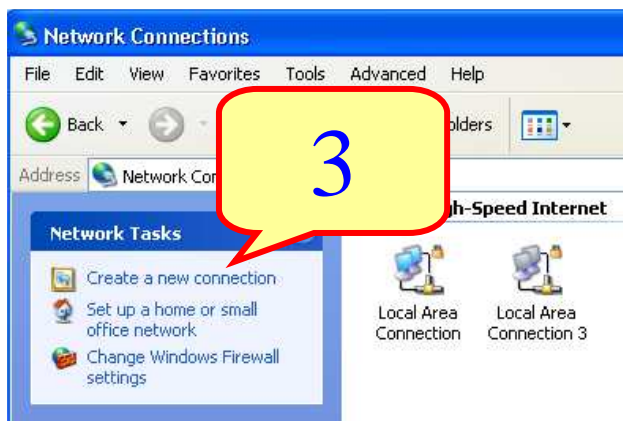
Network Connections

File Edit View Favorites Tools Advanced Help

Back

olders

Address Network Con

3

Network Tasks

Create a new connection

Set up a home or small office network

Change Windows Firewall settings

gh-Speed Internet

Local Area Connection

Local Area Connection 3